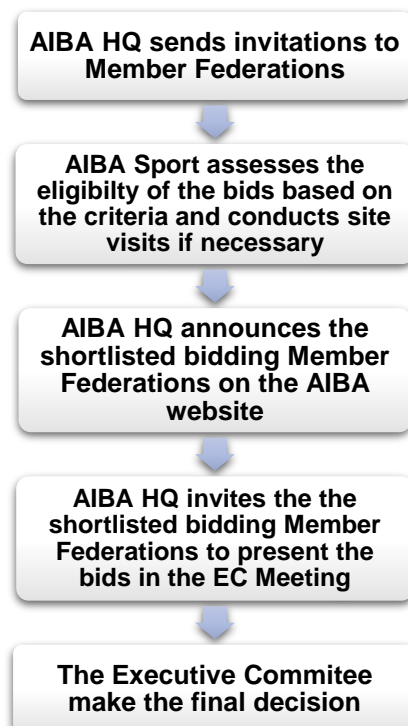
AIBA HQ sends invitations to Member Federations

AIBA Sport assesses the eligibilty of the bids based on the criteria and conducts site visits if necessary

AIBA HQ announces the shortlisted bidding Member Federations on the AIBA website

AIBA HQ invites the the shortlisted bidding Member Federations to present the bids in the EC Meeting

The Executive Commitee make the final decision